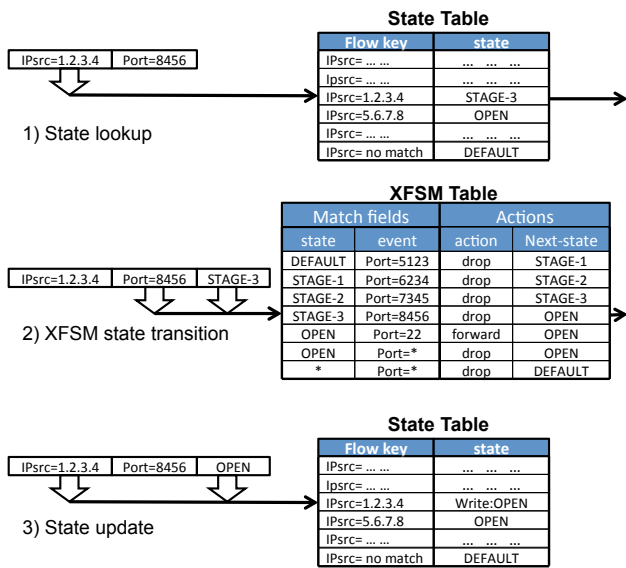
IPsrc=1.2.3.4 Port=8456

1) State lookup

**State Table**

| Flow key | state |
|---|---|
| IPsrc= … … | … … … |
| Ipsrc= … … | … … … |
| IPsrc=1.2.3.4 | STAGE-3 |
| IPsrc=5.6.7.8 | OPEN |
| IPsrc= … … | … … … |
| IPsrc= no match | DEFAULT |

IPsrc=1.2.3.4 Port=8456 STAGE-3

2) XFSM state transition

**XFSM Table**

| Match fields | | Actions | |
|---|---|---|---|
| state | event | action | Next-state |
| DEFAULT | Port=5123 | drop | STAGE-1 |
| STAGE-1 | Port=6234 | drop | STAGE-2 |
| STAGE-2 | Port=7345 | drop | STAGE-3 |
| STAGE-3 | Port=8456 | drop | OPEN |
| OPEN | Port=22 | forward | OPEN |
| OPEN | Port=* | drop | OPEN |
| * | Port=* | drop | DEFAULT |

IPsrc=1.2.3.4 Port=8456 OPEN

3) State update

**State Table**

| Flow key | state |
|---|---|
| IPsrc= … … | … … … |
| Ipsrc= … … | … … … |
| IPsrc=1.2.3.4 | Write:OPEN |
| IPsrc=5.6.7.8 | OPEN |
| IPsrc= … … | … … … |
| IPsrc= no match | DEFAULT |